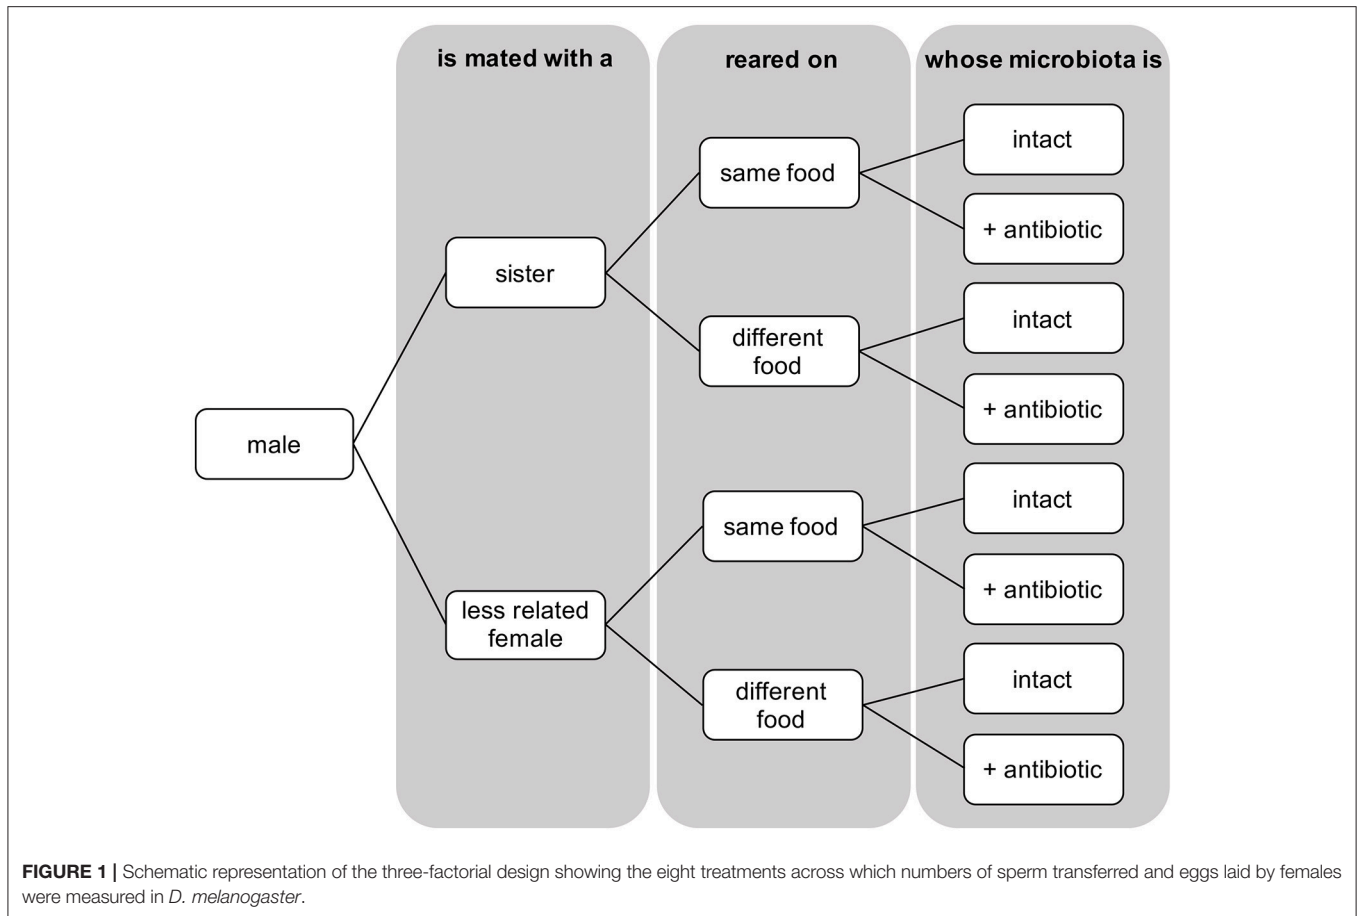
is mated with a

reared on

whose microbiota is

male

sister

same food

intact

+ antibiotic

different food

intact

+ antibiotic

less related female

same food

intact

+ antibiotic

different food

intact

+ antibiotic

FIGURE 1 | Schematic representation of the three-factorial design showing the eight treatments across which numbers of sperm transferred and eggs laid by females were measured in D. melanogaster.